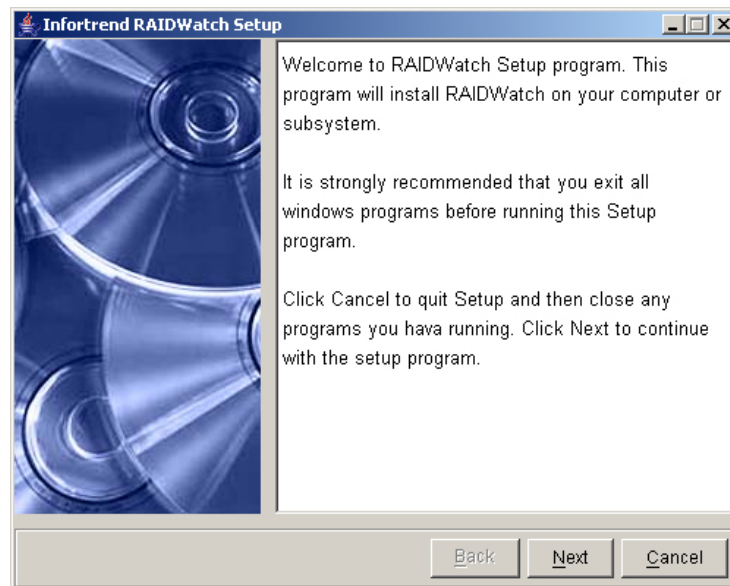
Infortrend RAIDWatch Setup

Welcome to RAIDWatch Setup program. This program will install RAIDWatch on your computer or subsystem.

It is strongly recommended that you exit all windows programs before running this Setup program.

Click Cancel to quit Setup and then close any programs you hava running. Click Next to continue with the setup program.

Back Next Cancel